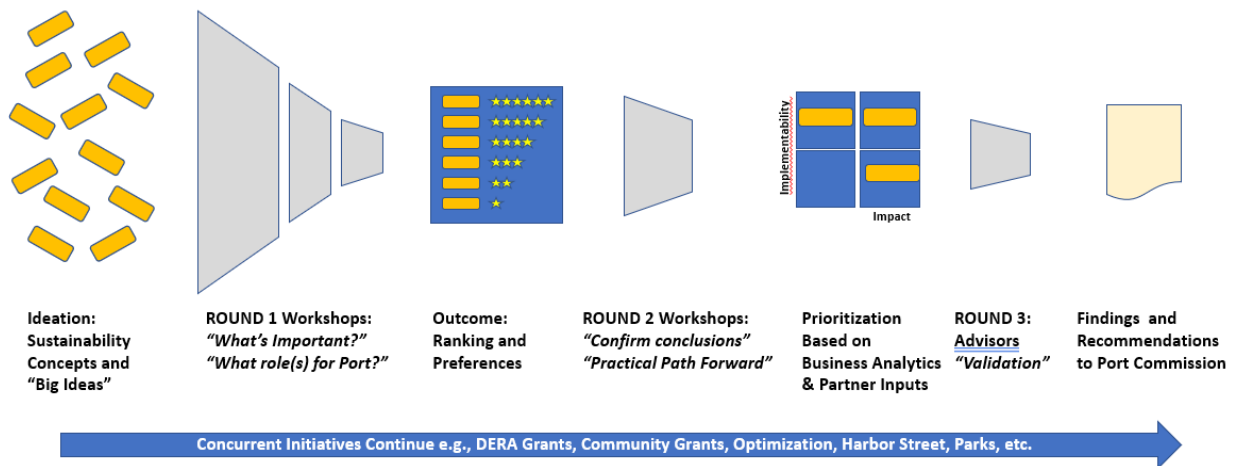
Implementability

Impact

Ideation: Sustainability Concepts and “Big Ideas”

ROUND 1 Workshops: *“What’s Important?” “What role(s) for Port?”*

Outcome: Ranking and Preferences

ROUND 2 Workshops: *“Confirm conclusions” “Practical Path Forward”*

Prioritization Based on Business Analytics & Partner Inputs

ROUND 3: Advisors *“Validation”*

Findings and Recommendations to Port Commission

Concurrent Initiatives Continue e.g., DERA Grants, Community Grants, Optimization, Harbor Street, Parks, etc.